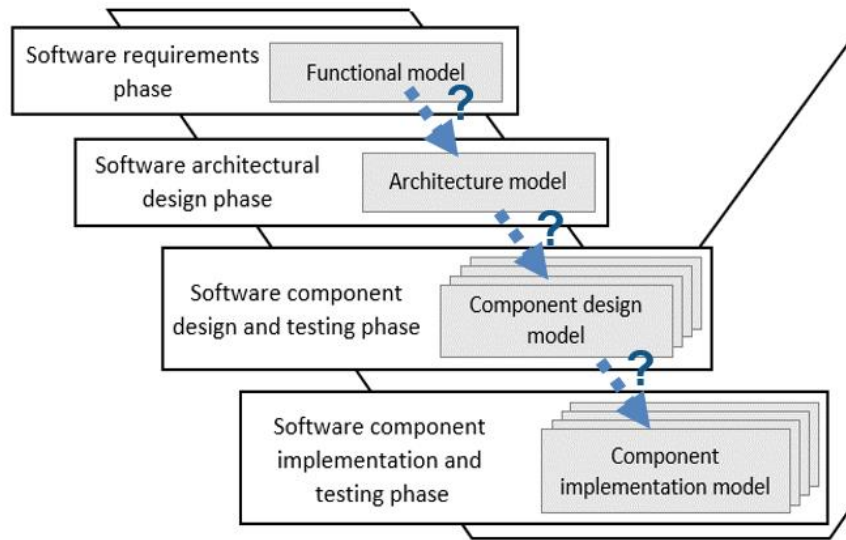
Software requirements phase

Functional model

?

Software architectural design phase

Architecture model

?

Software component design and testing phase

Component design model

?

Software component implementation and testing phase

Component implementation model